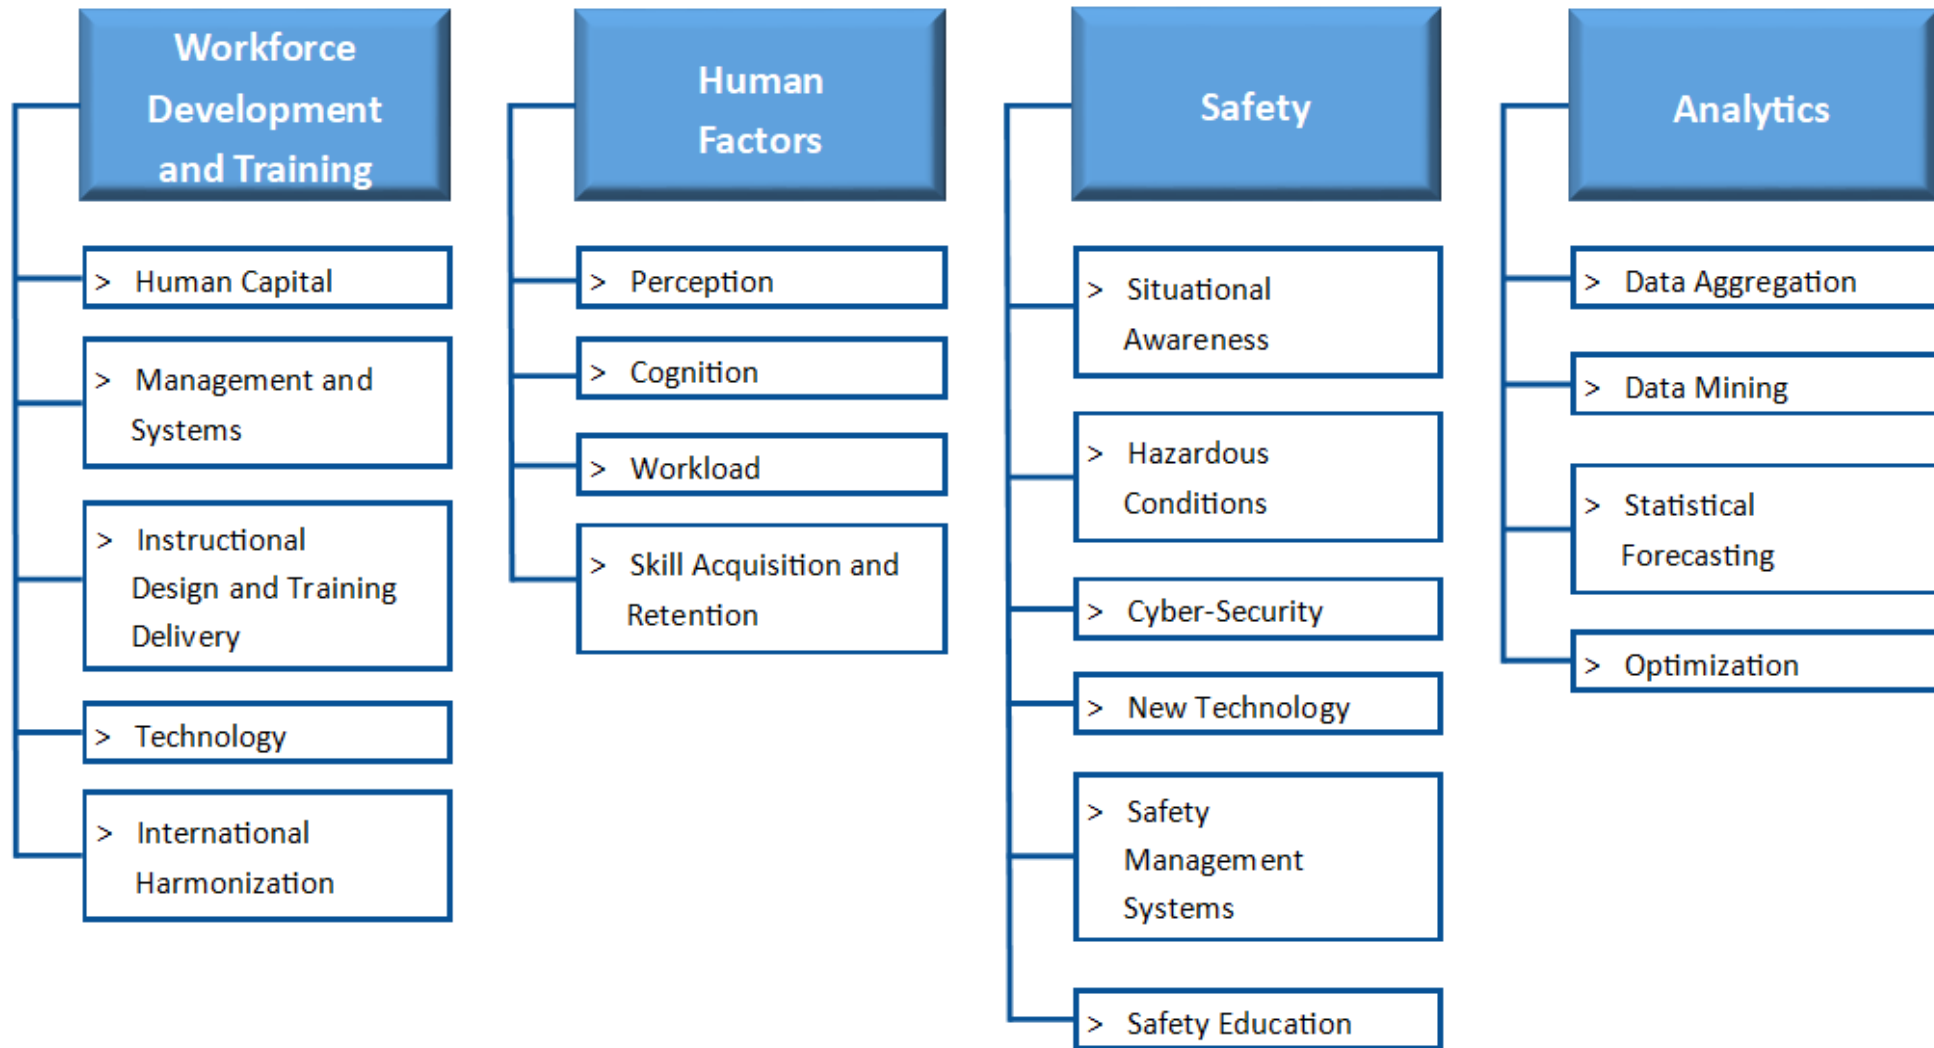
Workforce Development and Training

> Human Capital

> Management and Systems

> Instructional Design and Training Delivery

> Technology

> International Harmonization

Human Factors

> Perception

> Cognition

> Workload

> Skill Acquisition and Retention

Safety

> Situational Awareness

> Hazardous Conditions

> Cyber-Security

> New Technology

> Safety Management Systems

> Safety Education

Analytics

> Data Aggregation

> Data Mining

> Statistical Forecasting

> Optimization